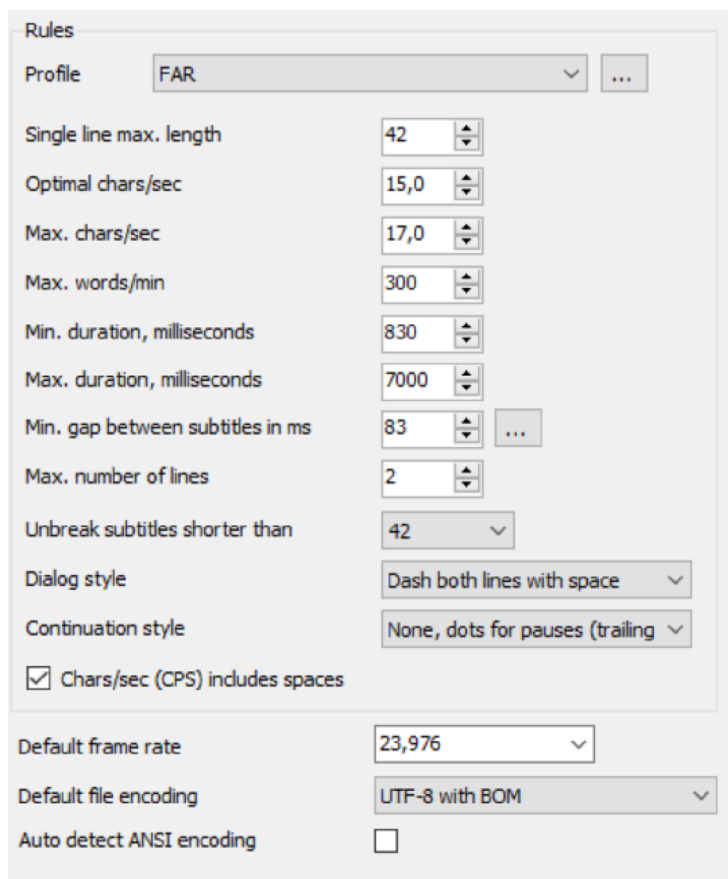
Rules

Profile FAR ...

Single line max. length 42

Optimal chars/sec 15,0

Max. chars/sec 17,0

Max. words/min 300

Min. duration, milliseconds 830

Max. duration, milliseconds 7000

Min. gap between subtitles in ms 83 ...

Max. number of lines 2

Unbreak subtitles shorter than 42

Dialog style Dash both lines with space

Continuation style None, dots for pauses (trailing

Chars/sec (CPS) includes spaces

Default frame rate 23,976

Default file encoding UTF-8 with BOM

Auto detect ANSI encoding